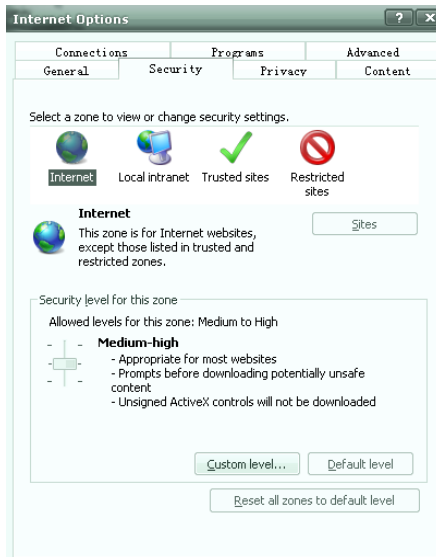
Internet Options

?

X

Connections

Programs

Advanced

General

Security

Privacy

Content

Select a zone to view or change security settings.

Internet

Local intranet

Trusted sites

Restricted sites

Internet

This zone is for Internet websites, except those listed in trusted and restricted zones.

Sites

Security level for this zone

Allowed levels for this zone: Medium to High

Medium-high

- Appropriate for most websites
- Prompts before downloading potentially unsafe content
- Unsigned ActiveX controls will not be downloaded

Custom level...

Default level

Reset all zones to default level